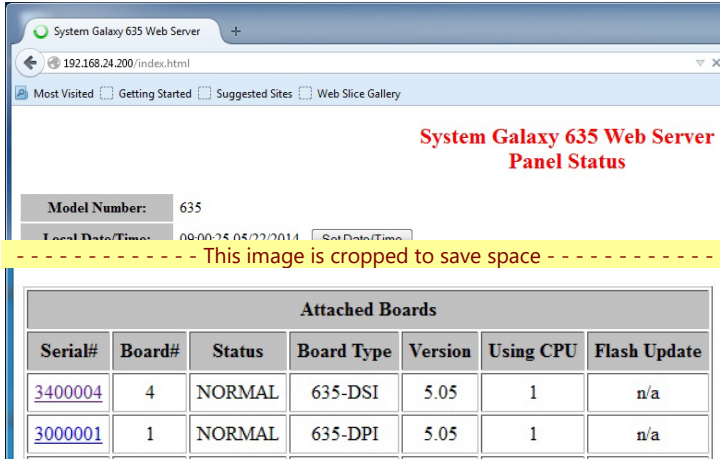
System Galaxy 635 Web Server +

192.168.24.200/index.html

Most Visited Getting Started Suggested Sites Web Slice Gallery

System Galaxy 635 Web Server
Panel Status

| Model Number: | 635 |
|---|---|
| Local Date/Time: | 09:00:25 05/22/2014 Set Date/Time |

- - - - - - - - - - - - - This image is cropped to save space - - - - - - - - - - - -

Attached Boards

| Serial# | Board# | Status | Board Type | Version | Using CPU | Flash Update |
|---|---|---|---|---|---|---|
| 3400004 | 4 | NORMAL | 635-DSI | 5.05 | 1 | n/a |
| 3000001 | 1 | NORMAL | 635-DPI | 5.05 | 1 | n/a |